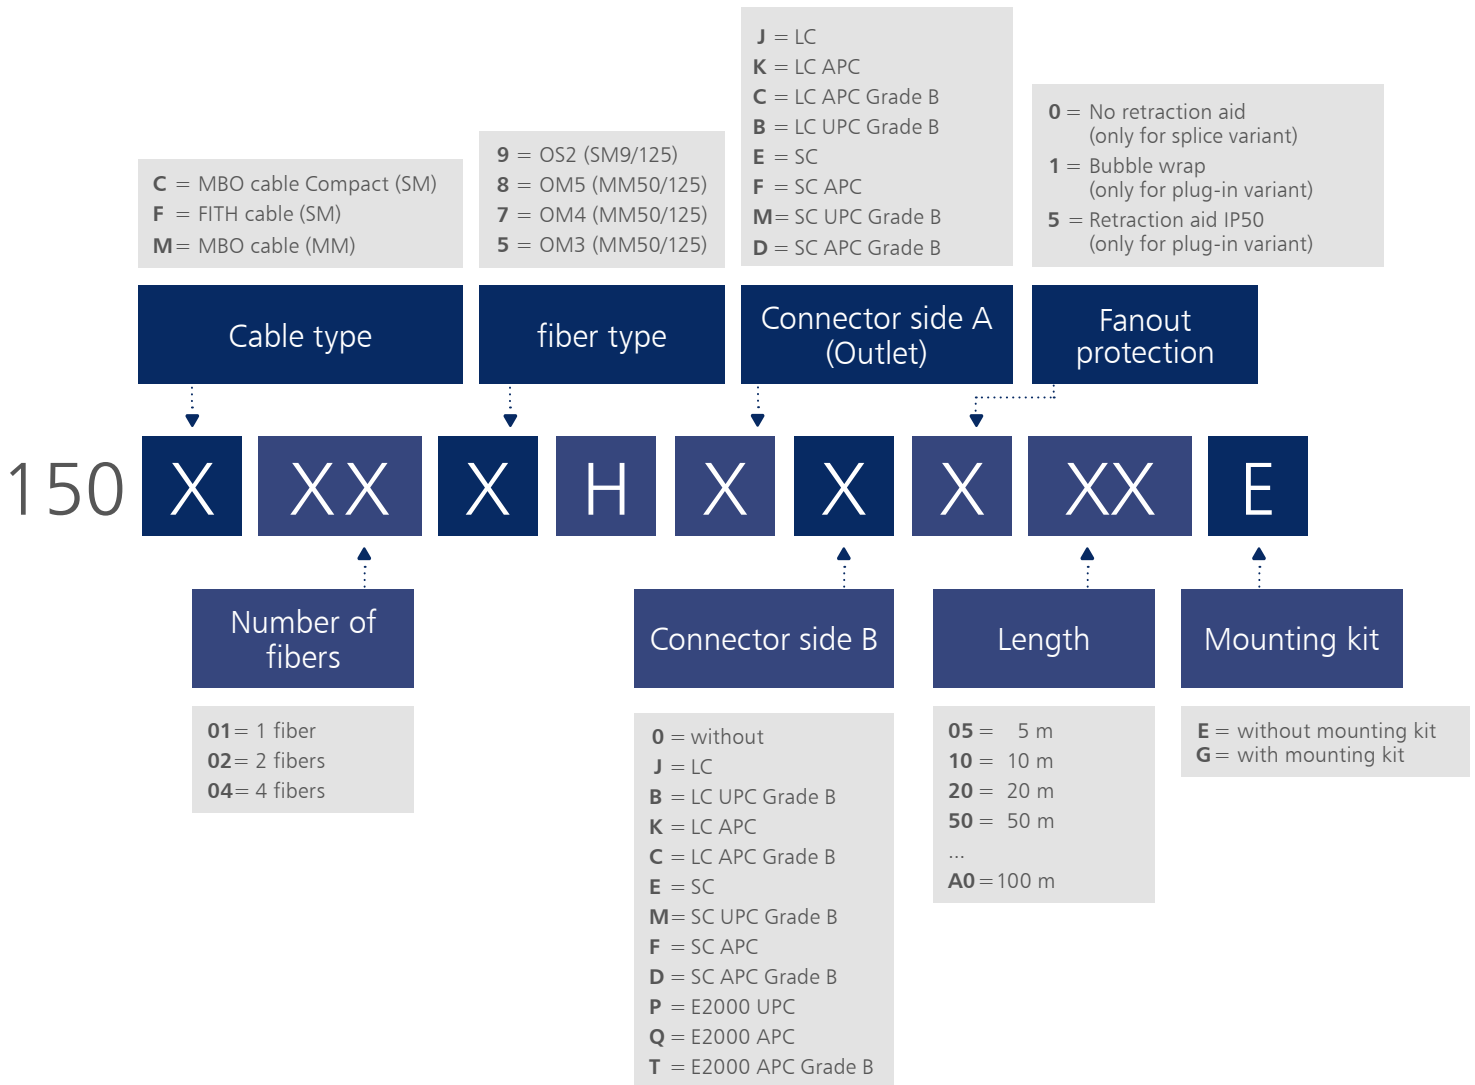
J = LC
K = LC APC
C = LC APC Grade B
B = LC UPC Grade B
E = SC
F = SC APC
M = SC UPC Grade B
D = SC APC Grade B

C = MBO cable Compact (SM)
F = FITH cable (SM)
M = MBO cable (MM)

9 = OS2 (SM9/125)
8 = OM5 (MM50/125)
7 = OM4 (MM50/125)
5 = OM3 (MM50/125)

0 = No retraction aid (only for splice variant)
1 = Bubble wrap (only for plug-in variant)
5 = Retraction aid IP50 (only for plug-in variant)

Cable type

fiber type

Connector side A (Outlet)

Fanout protection

150 X XX X H X X X XX E

Number of fibers

Connector side B

Length

Mounting kit

01 = 1 fiber
02 = 2 fibers
04 = 4 fibers

0 = without
J = LC
B = LC UPC Grade B
K = LC APC
C = LC APC Grade B
E = SC
M = SC UPC Grade B
F = SC APC
D = SC APC Grade B
P = E2000 UPC
Q = E2000 APC
T = E2000 APC Grade B

05 = 5 m
10 = 10 m
20 = 20 m
50 = 50 m
...
A0 = 100 m

E = without mounting kit
G = with mounting kit